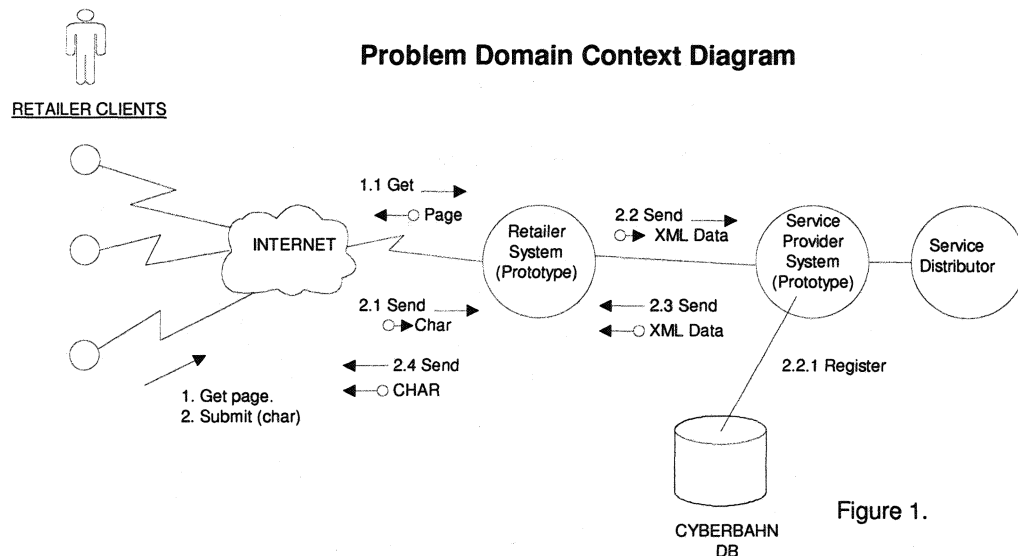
RETAILER CLIENTS

Problem Domain Context Diagram

INTERNET

1.1 Get
Page

Retailer System (Prototype)

2.2 Send
XML Data

Service Provider System (Prototype)

Service Distributor

2.1 Send
Char

2.3 Send
XML Data

2.4 Send
CHAR

2.2.1 Register

1. Get page.
2. Submit (char)

CYBERBAHN DB

Figure 1.